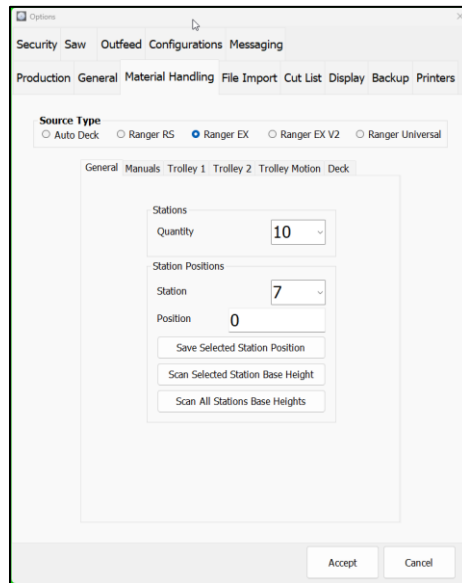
Options

Security Saw Outfeed Configurations Messaging

Production General Material Handling File Import Cut List Display Backup Printers

Source Type
Auto Deck Ranger RS Ranger EX Ranger EX V2 Ranger Universal

General Manuals Trolley 1 Trolley 2 Trolley Motion Deck

Stations
Quantity 10

Station Positions
Station 7
Position 0

Save Selected Station Position
Scan Selected Station Base Height
Scan All Stations Base Heights

Accept Cancel